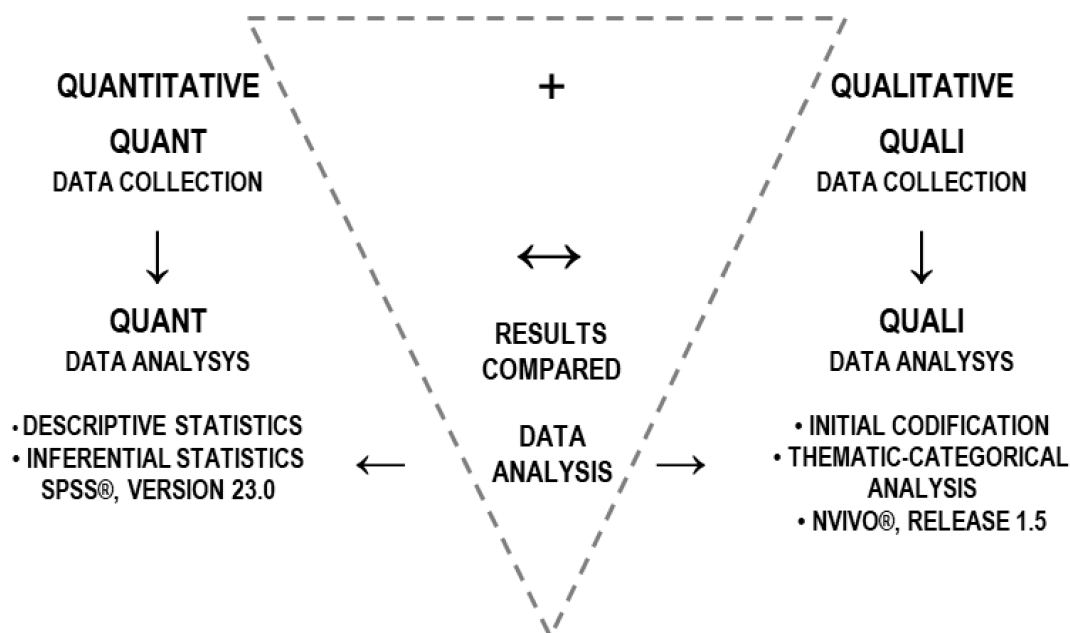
QUANTITATIVE

QUANT
DATA COLLECTION

↓

QUANT
DATA ANALYSYS

• DESCRIPTIVE STATISTICS
• INFERENTIAL STATISTICS
SPSS®, VERSION 23.0

←

+

↔

RESULTS COMPARED

DATA ANALYSIS

→

QUALITATIVE

QUALI
DATA COLLECTION

↓

QUALI
DATA ANALYSYS

• INITIAL CODIFICATION
• THEMATIC-CATEGORICAL ANALYSIS
• NVIVO®, RELEASE 1.5